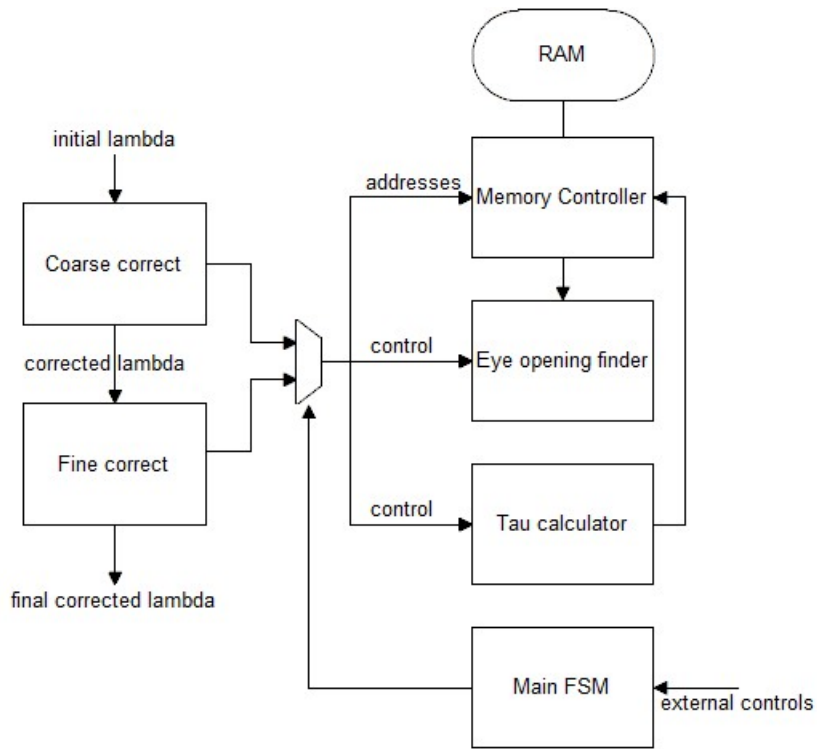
RAM

initial lambda

addresses

Memory Controller

Coarse correct

corrected lambda

control

Eye opening finder

Fine correct

control

Tau calculator

final corrected lambda

Main FSM

external controls